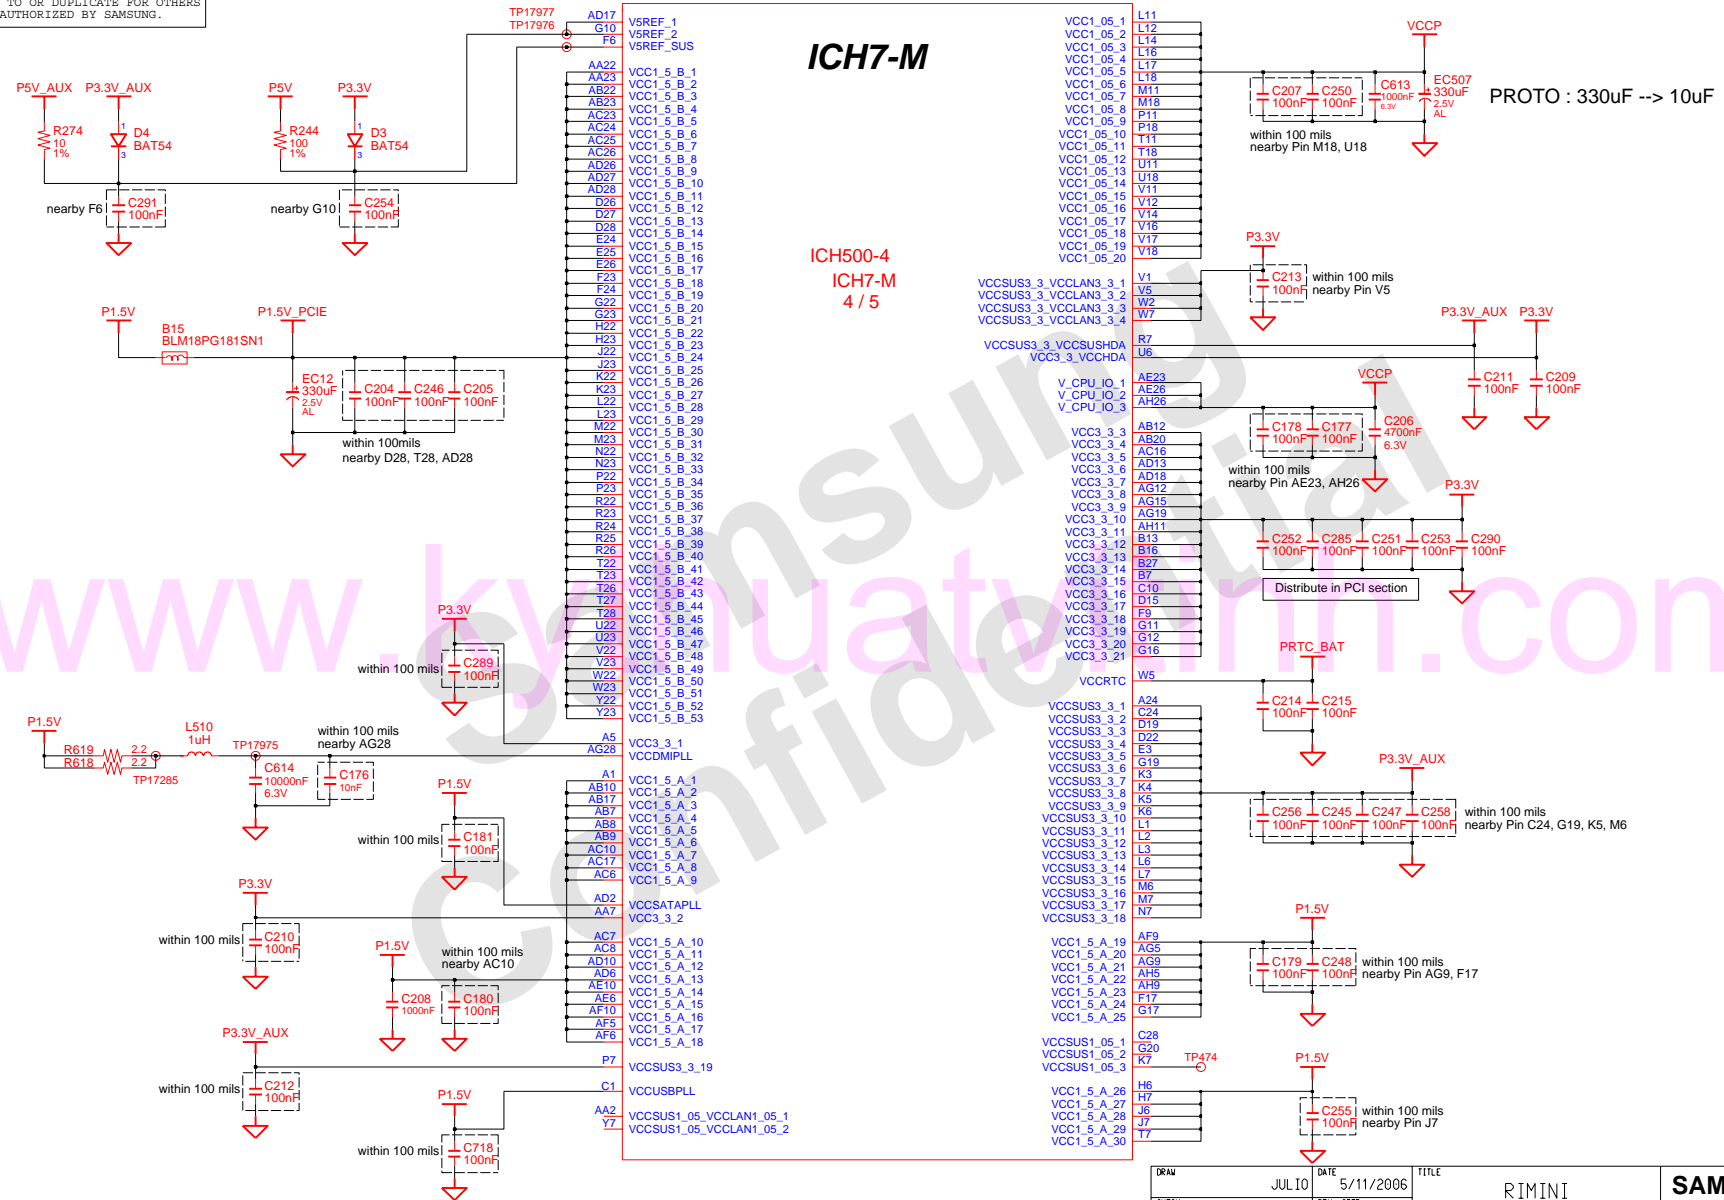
TO OR DUPLICATE FOR OTHERS
AUTHORIZED BY SAMSUNG.

ICH7-M

ICH500-4
ICH7-M
4 / 5

PROTO : 330uF --> 10uF

TP17977 AD17 V5REF_1
TP17976 G10 V5REF_2
F6 V5REF_SUS

P5V_AUX P3.3V_AUX P5V P3.3V
R274 10 1% D4 BAT54 R244 100 1% D3 BAT54
nearby F6 C291 100nF nearby G10 C254 100nF

AA22 AA23 AB22 AB23 AC23 AC24 AC25 AC26 AD26 AD27 AD28 D26 D27 D28 E24 E25 E26 F23 F24 G22 G23 H22 H23 J22 J23 K22 K23 L22 L23 M22 M23 N22 N23 P22 P23 R22 R23 R24 R25 R26 T22 T23 T26 T27 T28 U22 U23 V22 V23 W22 W23 Y22 Y23
VCC1_5_B_1 … VCC1_5_B_53

P1.5V P1.5V_PCIE B15 BLM18PG181SN1
EC12 330uF 2.5V AL C204 100nF C246 100nF C205 100nF
within 100mils nearby D28, T28, AD28

P3.3V within 100 mils C289 100nF

A5 VCC3_3_1
AG28 VCCDMIPLL
P1.5V R619 2.2 R618 2.2 L510 1uH TP17975 TP17285 C614 10000nF 6.3V C176 10nF within 100 mils nearby AG28

A1 AB10 AB17 AB7 AB8 AB9 AC10 AC17 AC6 VCC1_5_A_1 … VCC1_5_A_9
P1.5V within 100 mils C181 100nF
AD2 VCCSATAPLL
AA7 VCC3_3_2
P3.3V within 100 mils C210 100nF
AC7 AC8 AD10 AD6 AE10 AE6 AF10 AF5 AF6 VCC1_5_A_10 … VCC1_5_A_18
P1.5V within 100 mils nearby AC10 C208 1000nF C180 100nF
P3.3V_AUX P7 VCCSUS3_3_19 within 100 mils C212 100nF
C1 VCCUSBPLL
AA2 VCCSUS1_05_VCCLAN1_05_1
Y7 VCCSUS1_05_VCCLAN1_05_2
P1.5V within 100 mils C718 100nF

VCC1_05_1 … VCC1_05_20 L11 L12 L14 L16 L17 L18 M11 M18 P11 P18 T11 T18 U11 U18 V11 V12 V14 V16 V17 V18
VCCP C207 100nF C250 100nF C613 1000nF 6.3V EC507 330uF 2.5V AL
within 100 mils nearby Pin M18, U18

VCCSUS3_3_VCCLAN3_3_1 … _4 V1 V5 W2 W7
P3.3V C213 100nF within 100 mils nearby Pin V5
VCCSUS3_3_VCCSUSHDA R7
VCC3_3_VCCHDA U6
P3.3V_AUX P3.3V C211 100nF C209 100nF
V_CPU_IO_1 AE23 V_CPU_IO_2 AE26 V_CPU_IO_3 AH26
VCCP C178 100nF C177 100nF C206 4700nF 6.3V
within 100 mils nearby Pin AE23, AH26
VCC3_3_3 … VCC3_3_21 AB12 AB20 AC16 AD13 AD18 AG12 AG15 AG19 AH11 B13 B16 B27 B7 C10 D15 F9 G11 G12 G16
P3.3V C252 100nF C285 100nF C251 100nF C253 100nF C290 100nF
Distribute in PCI section
VCCRTC W5 PRTC_BAT C214 100nF C215 100nF
VCCSUS3_3_1 … VCCSUS3_3_18 A24 C24 D19 D22 E3 G19 K3 K4 K5 K6 L1 L2 L3 L6 L7 M6 M7 N7
P3.3V_AUX C256 100nF C245 100nF C247 100nF C258 100nF within 100 mils nearby Pin C24, G19, K5, M6
VCC1_5_A_19 … VCC1_5_A_25 AF9 AG5 AG9 AH5 AH9 F17 G17
P1.5V C179 100nF C248 100nF within 100 mils nearby Pin AG9, F17
VCCSUS1_05_1 C28 VCCSUS1_05_2 G20 VCCSUS1_05_3 K7 TP474
VCC1_5_A_26 … VCC1_5_A_30 H6 H7 J6 J7 T7
P1.5V C255 100nF within 100 mils nearby Pin J7

DRAW JULIO DATE 5/11/2006 TITLE RIMINI SAM